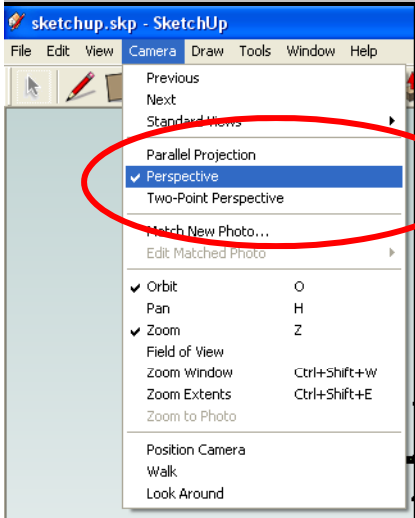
sketchup.skp - SketchUp

File Edit View Camera Draw Tools Window Help

Previous
Next
Standard Views

Parallel Projection
Perspective
Two-Point Perspective

Match New Photo...
Edit Matched Photo

Orbit O
Pan H
Zoom Z
Field of View
Zoom Window Ctrl+Shift+W
Zoom Extents Ctrl+Shift+E
Zoom to Photo

Position Camera
Walk
Look Around